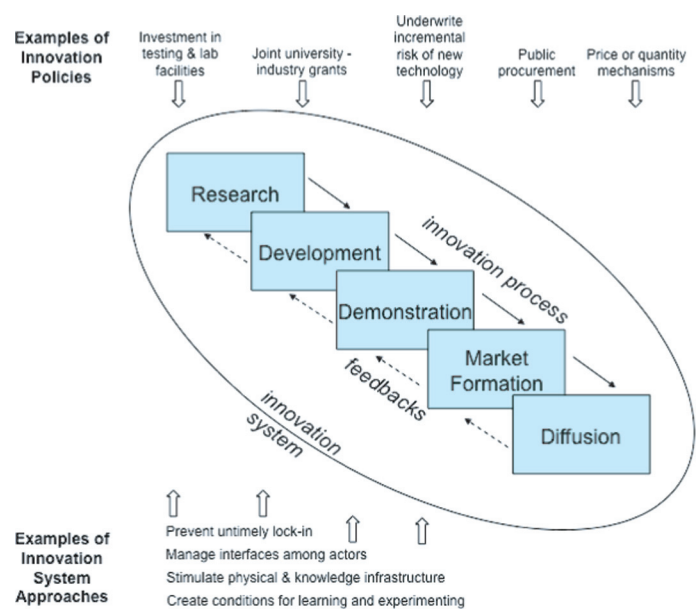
Examples of Innovation Policies

Investment in testing & lab facilities

Joint university - industry grants

Underwrite incremental risk of new technology

Public procurement

Price or quantity mechanisms

Research

Development

Demonstration

Market Formation

Diffusion

innovation process

feedbacks

innovation system

Examples of Innovation System Approaches

Prevent untimely lock-in
Manage interfaces among actors
Stimulate physical & knowledge infrastructure
Create conditions for learning and experimenting